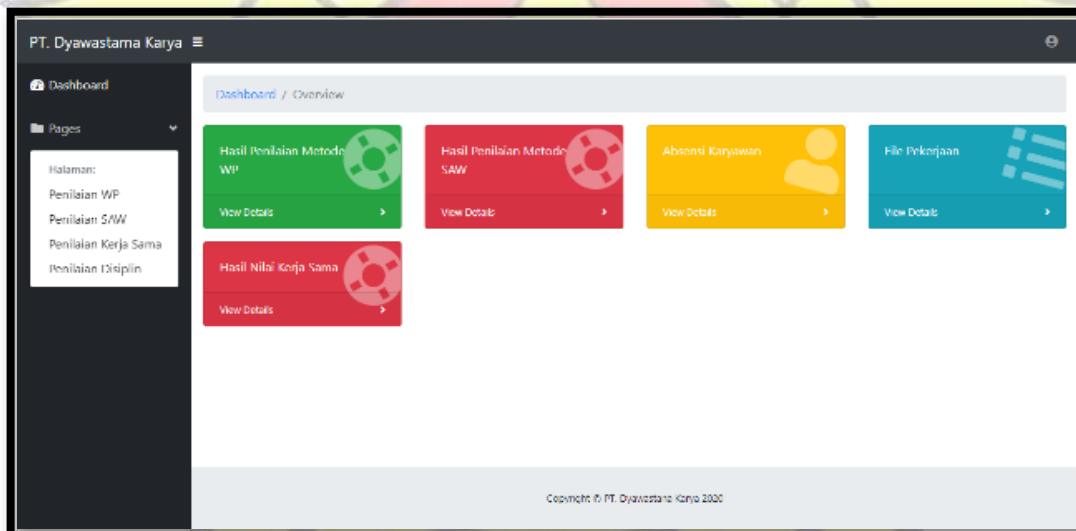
PT. Dyawastama Karya ≡

Dashboard

Pages

Halaman:
Penilaian WP
Penilaian SAW
Penilaian Kerja Sama
Penilaian Disiplin

Dashboard / Overview

Hasil Penilaian Metode WP
View Details ›

Hasil Penilaian Metode SAW
View Details ›

Absensi Karyawan
View Details ›

File Pekerjaan
View Details ›

Hasil Nilai Kerja Sama
View Details ›

Copyright © PT. Dyawastama Karya 2020